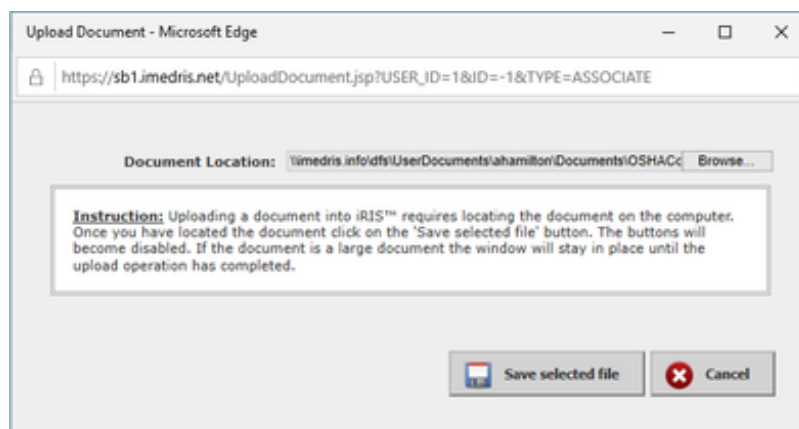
Upload Document - Microsoft Edge

https://sb1.imedris.net/UploadDocument.jsp?USER_ID=1&ID=-1&TYPE=ASSOCIATE

Document Location: \\imedris.info\dfs\UserDocuments\ahamilton\Documents\OSHACc Browse...

Instruction: Uploading a document into iRIS™ requires locating the document on the computer. Once you have located the document click on the 'Save selected file' button. The buttons will become disabled. If the document is a large document the window will stay in place until the upload operation has completed.

Save selected file

Cancel